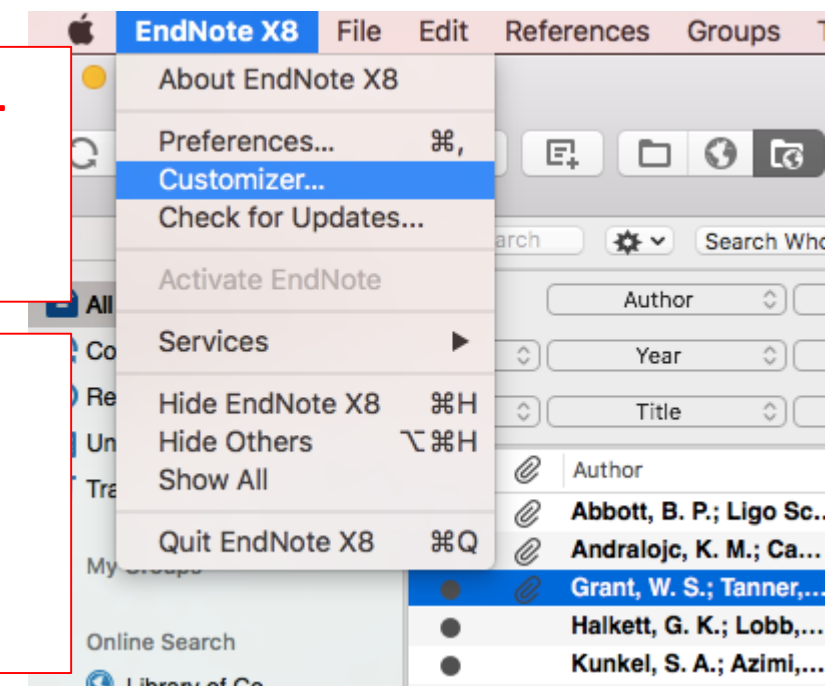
EndNote X8 File Edit References Groups T

About EndNote X8

Preferences... ⌘,
Customizer...
Check for Updates...

Activate EndNote

Services ▶

Hide EndNote X8 ⌘H
Hide Others ⌥⌘H
Show All

Quit EndNote X8 ⌘Q

All
Co
Re
Un
Tra
My Groups
Online Search
Library of Co

arch
Search Who
Author
Year
Title

Author
Abbott, B. P.; Ligo Sc...
Andralojc, K. M.; Ca...
Grant, W. S.; Tanner,...
Halkett, G. K.; Lobb,...
Kunkel, S. A.; Azimi,...